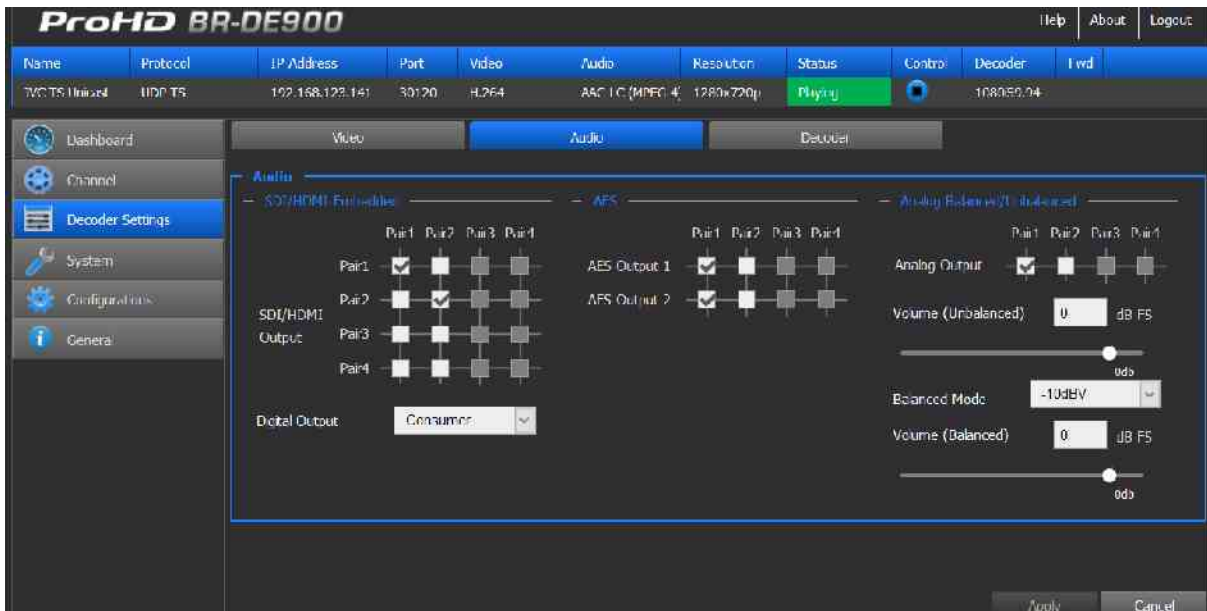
ProHD BR-DE900

Help | About | Logout

| Name | Protocol | IP Address | Port | Video | Audio | Resolution | Status | Control | Decoder | Fwd |
|---|---|---|---|---|---|---|---|---|---|---|
| JVCTS Unicast | UDP TS | 192.168.123.141 | 30120 | H.264 | AAC LC (MPEG 4) | 1280x720p | Playing | | 108059.04 | |

Dashboard
Channel
Decoder Settings
System
Configurations
General

Video | Audio | Decoder

Audio

SDI/HDMI Embedding

Pair1 Pair2 Pair3 Pair4

Pair1
Pair2
Pair3
Pair4

SDI/HDMI Output

Digital Output
Consumer

AES

Pair1 Pair2 Pair3 Pair4

AES Output 1
AES Output 2

Analog Balanced/Unbalanced

Pair1 Pair2 Pair3 Pair4

Analog Output

Volume (Unbalanced) 0 dB FS

0db

Balanced Mode -10dBV

Volume (Balanced) 0 dB FS

0db

Apply Cancel